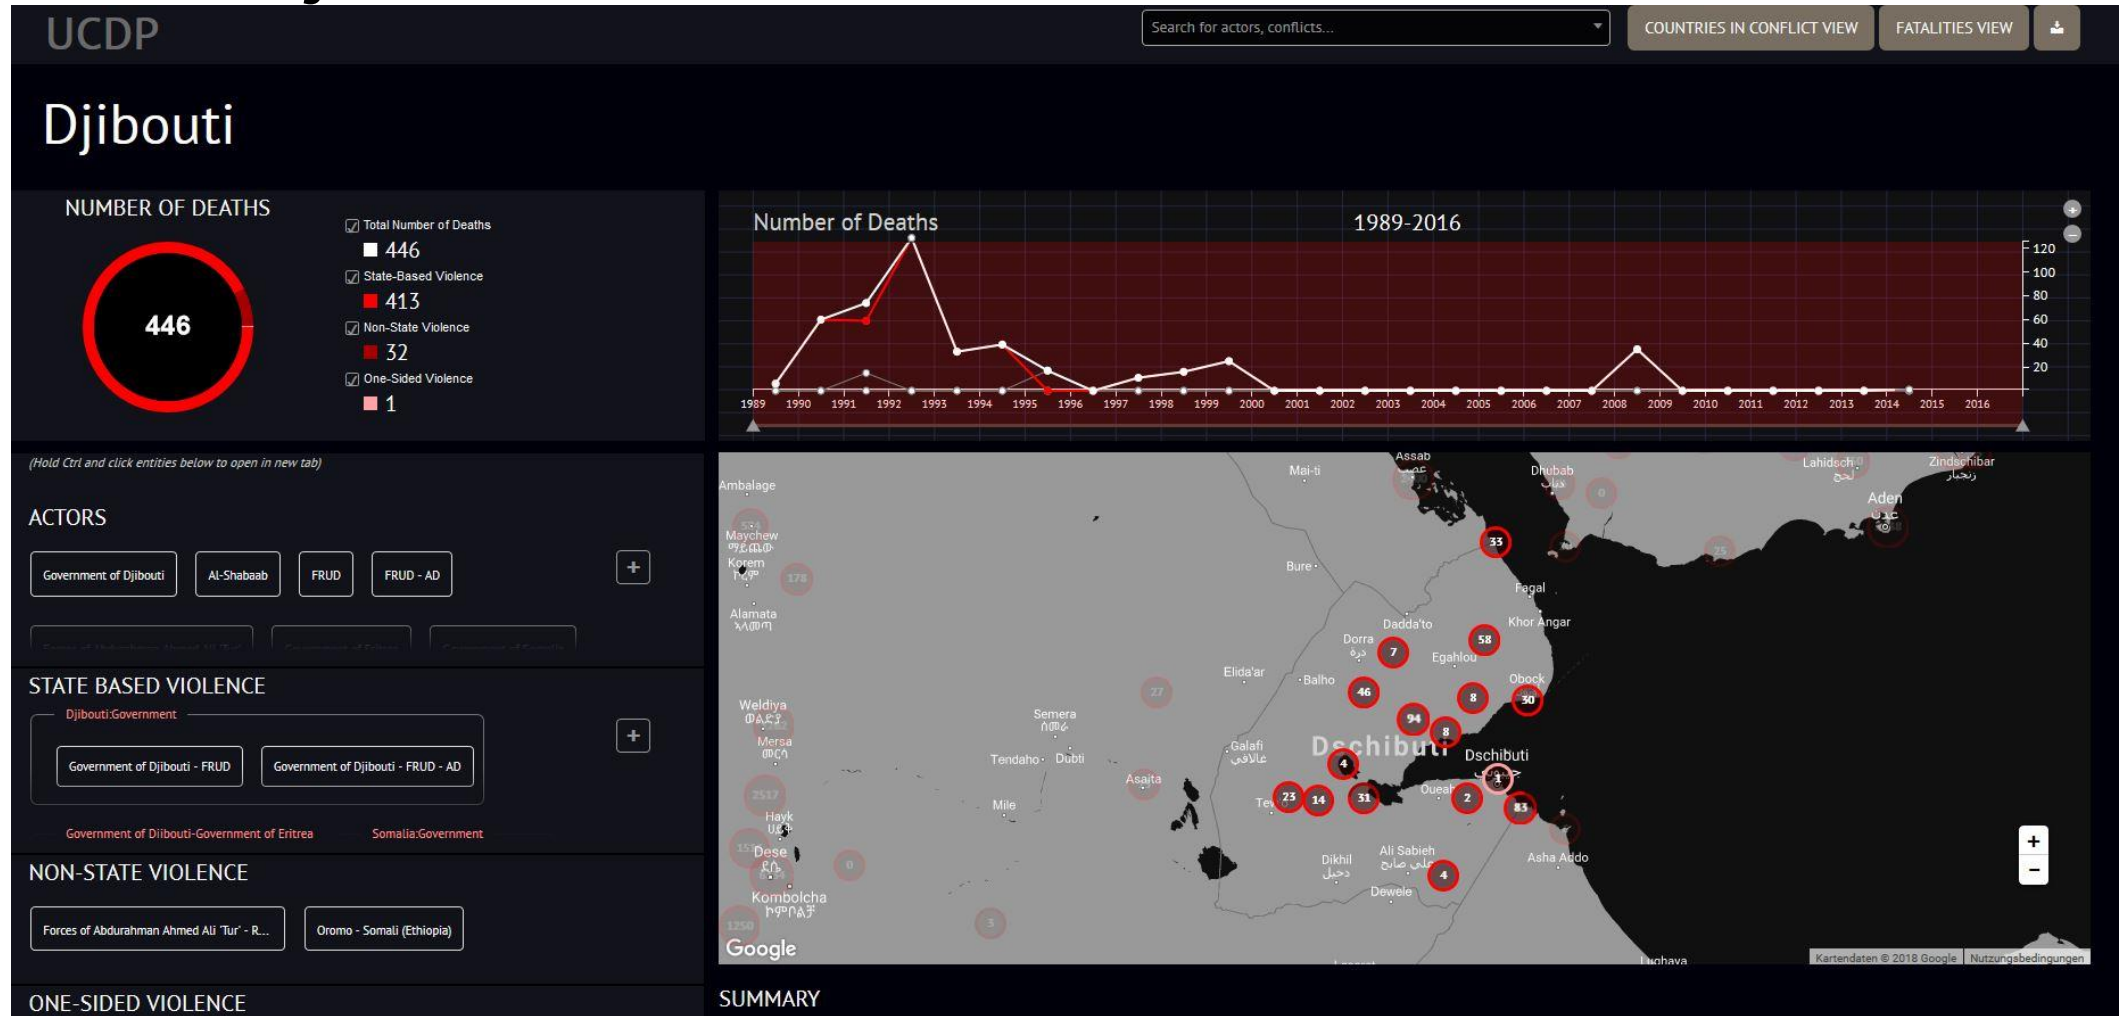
UCDP

Search for actors, conflicts...

COUNTRIES IN CONFLICT VIEW

FATALITIES VIEW

Djibouti

NUMBER OF DEATHS

446

Total Number of Deaths
446
State-Based Violence
413
Non-State Violence
32
One-Sided Violence
1

Number of Deaths

1989-2016

120
100
80
60
40
20

1989 1990 1991 1992 1993 1994 1995 1996 1997 1998 1999 2000 2001 2002 2003 2004 2005 2006 2007 2008 2009 2010 2011 2012 2013 2014 2015 2016

(Hold Ctrl and click entities below to open in new tab)

ACTORS

Government of Djibouti

Al-Shabaab

FRUD

FRUD - AD

+

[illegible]

STATE BASED VIOLENCE

Djibouti:Government

Government of Djibouti - FRUD

Government of Djibouti - FRUD - AD

+

Government of Djibouti-Government of Eritrea

Somalia:Government

NON-STATE VIOLENCE

Forces of Abdurahman Ahmed Ali 'Tur' - R...

Oromo - Somali (Ethiopia)

ONE-SIDED VIOLENCE

Ambalage
Maychew
Korem
Alamata
Mai-ti
Assab
Dhubab
Lahidsch
Zindschibar
Aden
Bure
Fagal
Dadda'to
Khor Angar
Dorra
Egahlou
Elida'ar
Balho
Obock
Weldiya
Semera
Mersa
Galafi
Dschibuti
Dschibuti
Tendaho
Dubti
Asaita
Mile
Oueah
Hayk
Dese
Kombolcha
Dikhil
Ali Sabieh
Asha Addo
Dewele
33
58
7
46
8
30
94
8
4
23
14
31
2
83
4
Google
Kartendaten © 2018 Google
Nutzungsbedingungen
+
−

SUMMARY